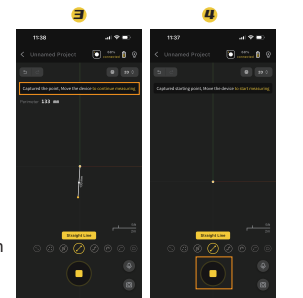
3

11:38

Unnamed Project

Captured the point, Move the device to continue measuring

Perimeter 133 cm

Straight Line

n

4

11:37

Unnamed Project

Captured starting point, Move the device to start measuring